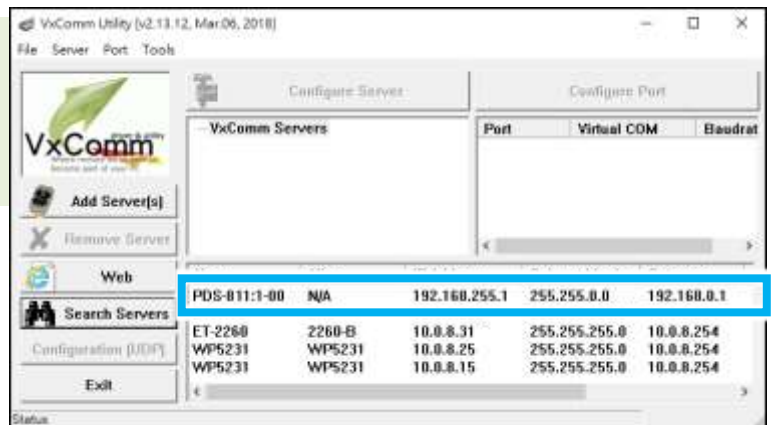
VxComm Utility [v2.13.12, Mar.06, 2018]

File Server Port Tools

VxComm

Add Server[s]

Remove Server

Web

Search Servers

Configuration (UDP)

Exit

Configure Server

Configure Port

VxComm Servers

| Port | Virtual COM | Baudrat |
|---|---|---|

| | | | | |
|---|---|---|---|---|
| PDS-811:1-00 | N/A | 192.168.255.1 | 255.255.0.0 | 192.168.0.1 |
| ET-2260 | 2260-B | 10.0.8.31 | 255.255.255.0 | 10.0.8.254 |
| WP5231 | WP5231 | 10.0.8.25 | 255.255.255.0 | 10.0.8.254 |
| WP5231 | WP5231 | 10.0.8.15 | 255.255.255.0 | 10.0.8.254 |

Status